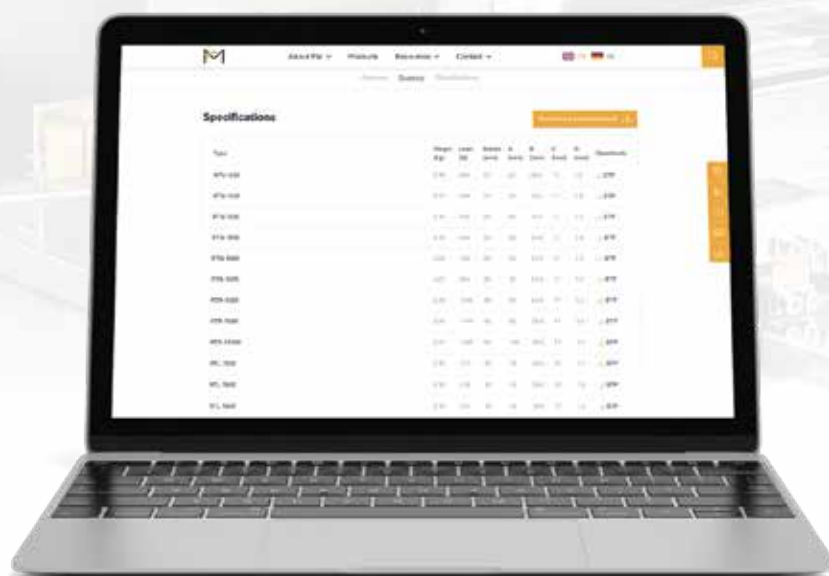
About PM ∨ Products Education ∨ Contact ∨

Specifications

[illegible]

| Type | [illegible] | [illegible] | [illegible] | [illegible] | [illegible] | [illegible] | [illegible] | Downloads |
|---|---|---|---|---|---|---|---|---|
| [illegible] | | | | | | | | STP |
| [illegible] | | | | | | | | STP |
| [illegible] | | | | | | | | STP |
| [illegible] | | | | | | | | STP |
| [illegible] | | | | | | | | STP |
| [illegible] | | | | | | | | STP |
| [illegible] | | | | | | | | STP |
| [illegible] | | | | | | | | STP |
| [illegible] | | | | | | | | STP |
| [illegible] | | | | | | | | STP |
| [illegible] | | | | | | | | STP |
| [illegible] | | | | | | | | STP |